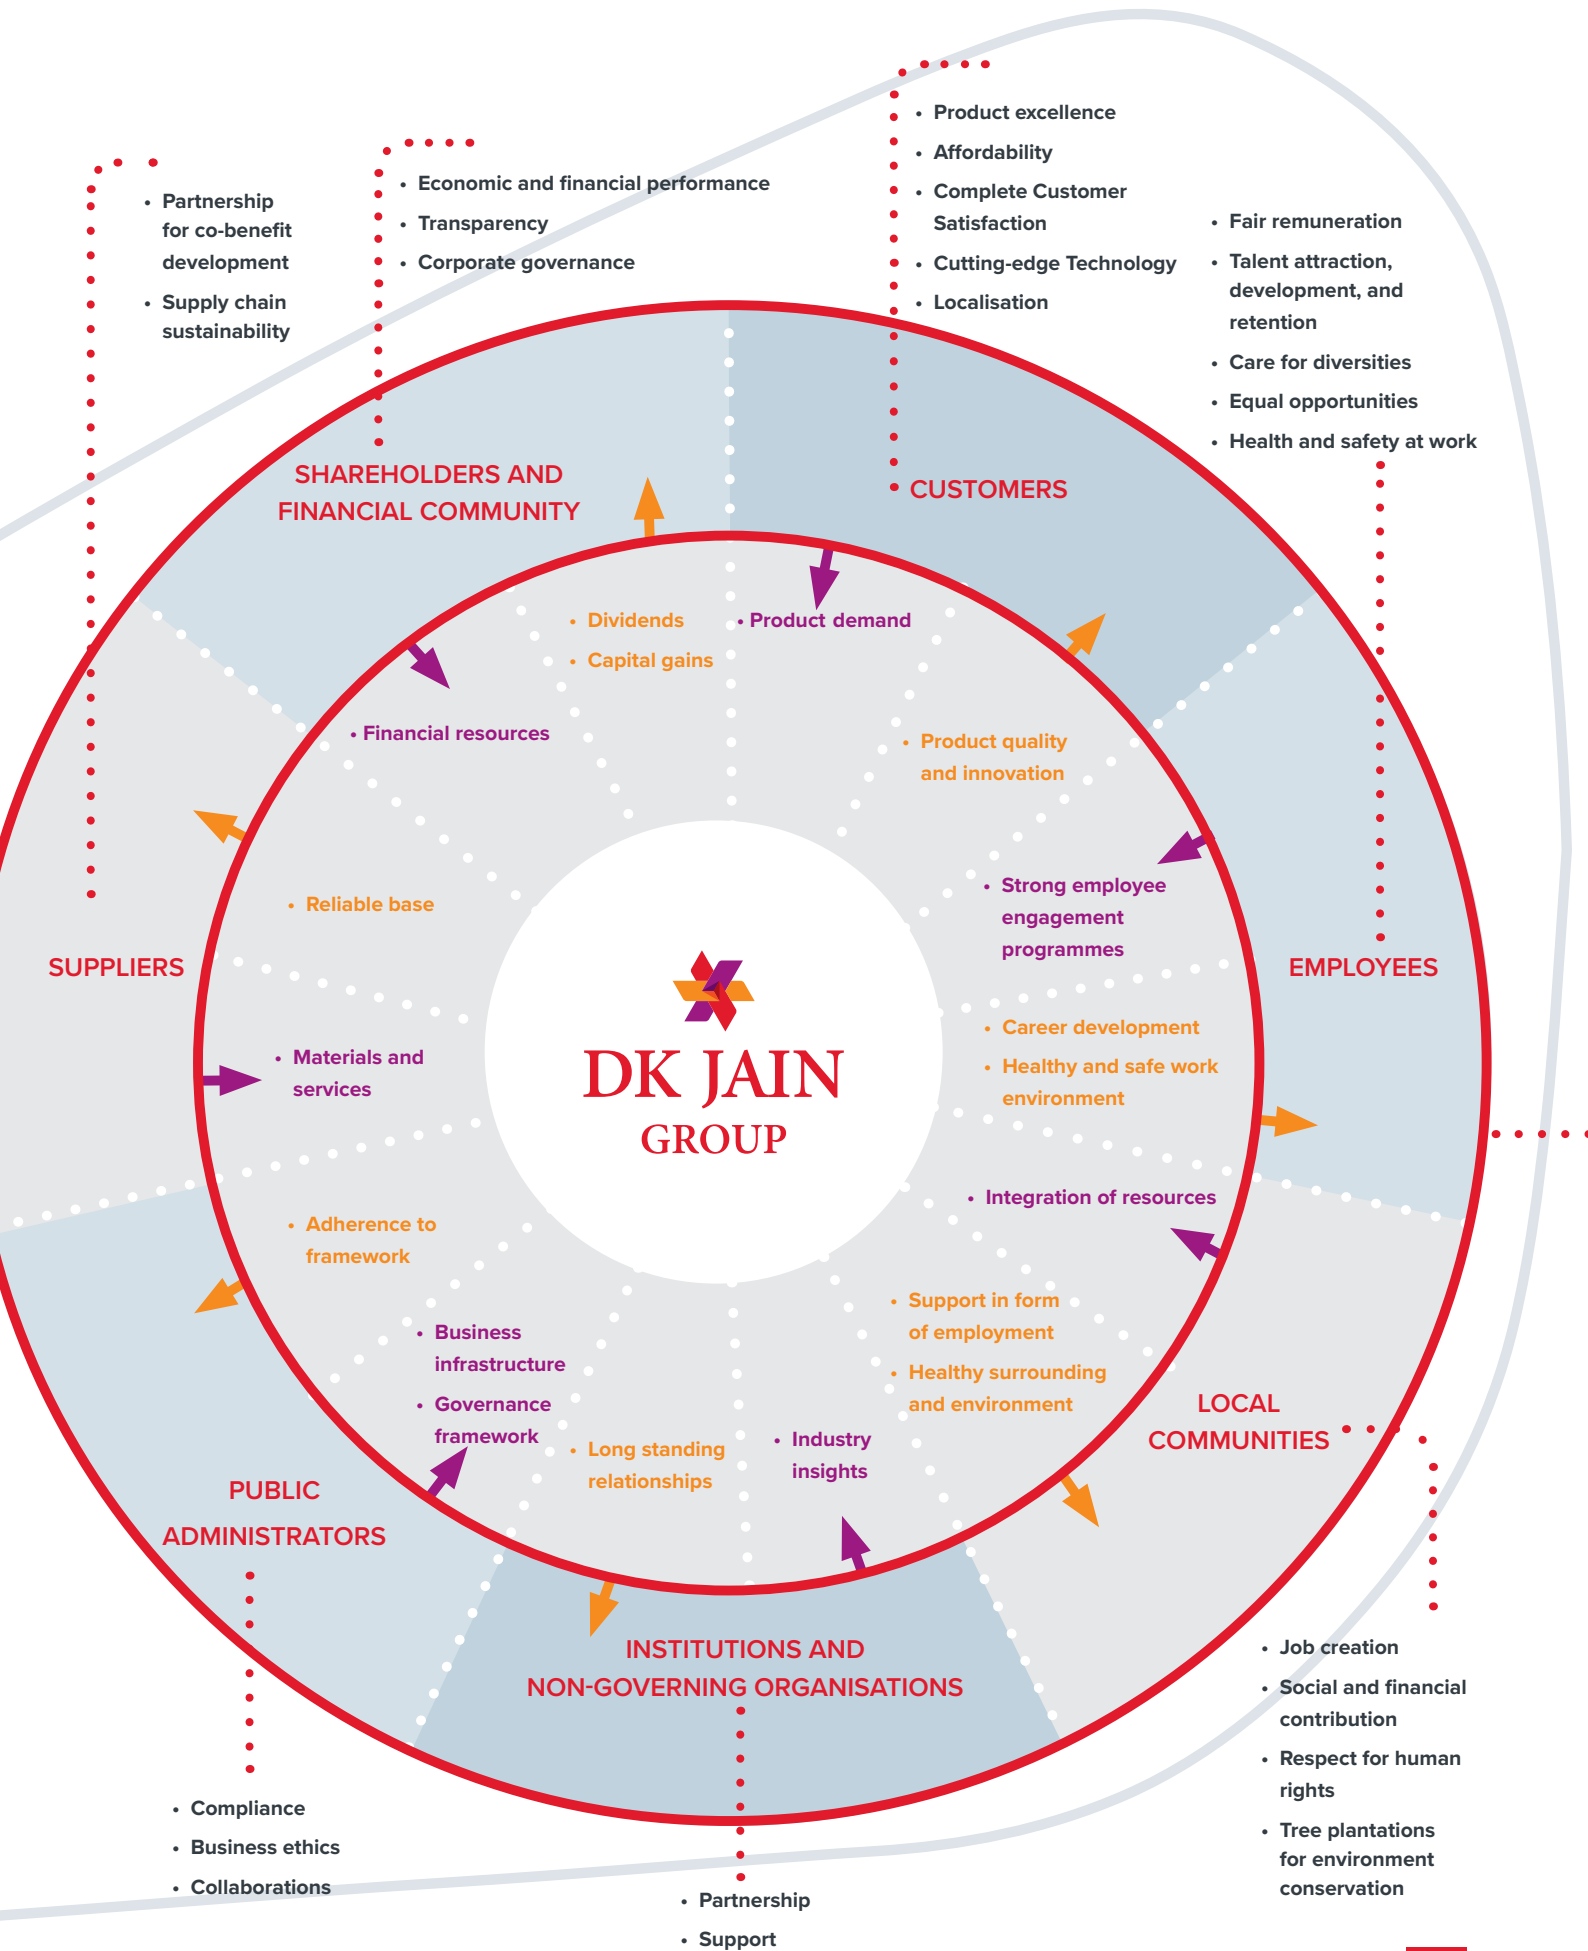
• Partnership for co-benefit development
• Supply chain sustainability

• Economic and financial performance
• Transparency
• Corporate governance

• Product excellence
• Affordability
• Complete Customer Satisfaction
• Cutting-edge Technology
• Localisation

• Fair remuneration
• Talent attraction, development, and retention
• Care for diversities
• Equal opportunities
• Health and safety at work

SHAREHOLDERS AND FINANCIAL COMMUNITY

CUSTOMERS

• Dividends
• Capital gains

• Product demand

• Financial resources

• Product quality and innovation

• Strong employee engagement programmes

• Reliable base

SUPPLIERS

EMPLOYEES

• Materials and services

DK JAIN GROUP

• Career development
• Healthy and safe work environment

• Integration of resources

• Adherence to framework

• Support in form of employment
• Healthy surrounding and environment

• Business infrastructure
• Governance framework

LOCAL COMMUNITIES

• Long standing relationships

• Industry insights

PUBLIC ADMINISTRATORS

INSTITUTIONS AND NON-GOVERNING ORGANISATIONS

• Job creation
• Social and financial contribution
• Respect for human rights
• Tree plantations for environment conservation

• Compliance
• Business ethics
• Collaborations

• Partnership
• Support